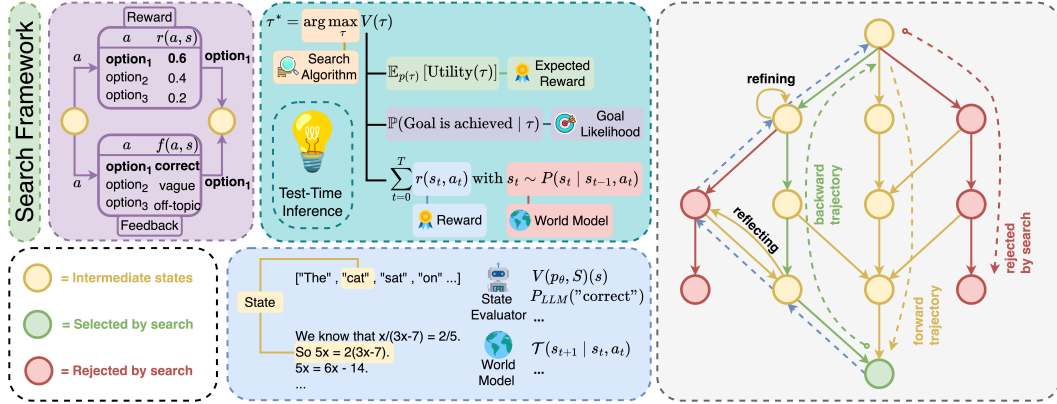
Search Framework

Reward

| $a$ | $r(a,s)$ |
|---|---|
| option$_1$ | 0.6 |
| option$_2$ | 0.4 |
| option$_3$ | 0.2 |

$a$

option$_1$

| $a$ | $f(a,s)$ |
|---|---|
| option$_1$ | correct |
| option$_2$ | vague |
| option$_3$ | off-topic |

$a$

option$_1$

Feedback

$\tau^* = \arg\max_{\tau} V(\tau)$

Search Algorithm

$\mathbb{E}_{p(\tau)}[\text{Utility}(\tau)]$ Expected Reward

$\mathbb{P}(\text{Goal is achieved} \mid \tau)$ Goal Likelihood

Test-Time Inference

$\sum_{t=0}^{T} r(s_t, a_t)$ with $s_t \sim P(s_t \mid s_{t-1}, a_t)$

Reward

World Model

= Intermediate states

= Selected by search

= Rejected by search

State

["The" , "cat", "sat" , "on" ...]

We know that x/(3x-7) = 2/5.
So 5x = 2(3x-7).
5x = 6x - 14.
...

State Evaluator

$V(p_\theta, S)(s)$
$P_{LLM}(\text{"correct"})$
...

World Model

$\mathcal{T}(s_{t+1} \mid s_t, a_t)$
...

refining

reflecting

backward trajectory

forward trajectory

rejected by search